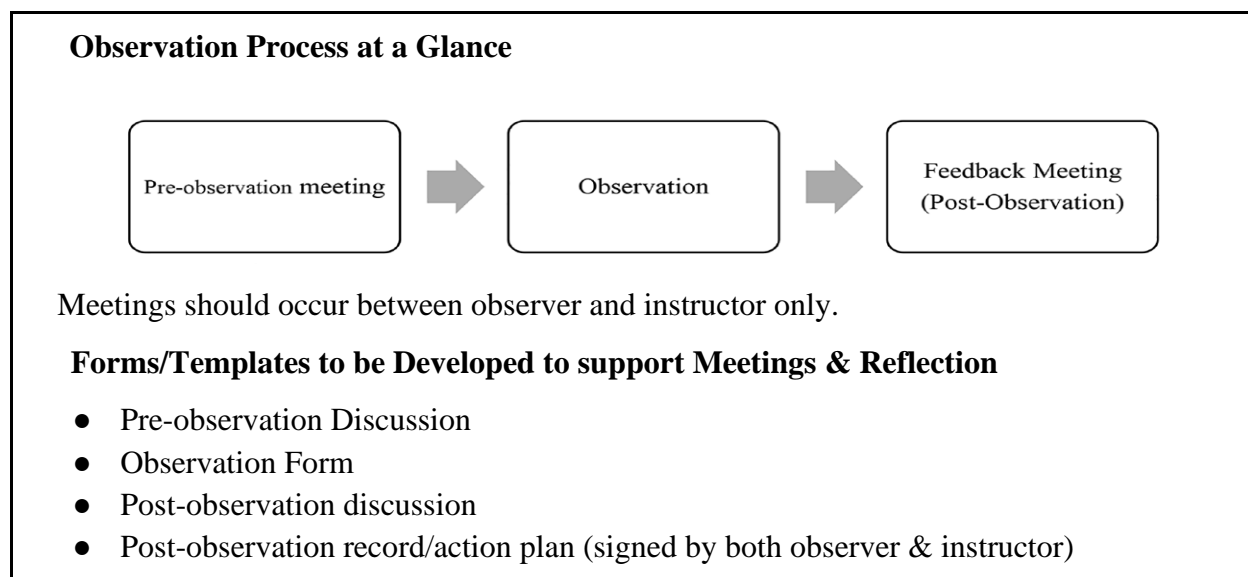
**Observation Process at a Glance**

Pre-observation meeting

Observation

Feedback Meeting (Post-Observation)

Meetings should occur between observer and instructor only.

**Forms/Templates to be Developed to support Meetings & Reflection**

- Pre-observation Discussion
- Observation Form
- Post-observation discussion
- Post-observation record/action plan (signed by both observer & instructor)